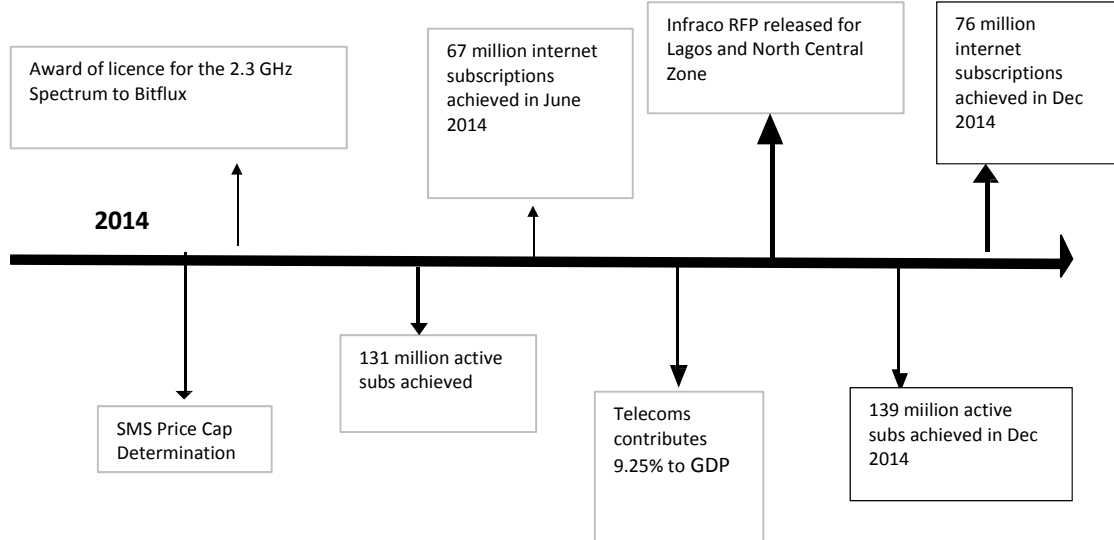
Award of licence for the 2.3 GHz Spectrum to Bitflux

67 million internet subscriptions achieved in June 2014

Infraco RFP released for Lagos and North Central Zone

76 million internet subscriptions achieved in Dec 2014

2014

SMS Price Cap Determination

131 million active subs achieved

Telecoms contributes 9.25% to GDP

139 miilion active subs achieved in Dec 2014